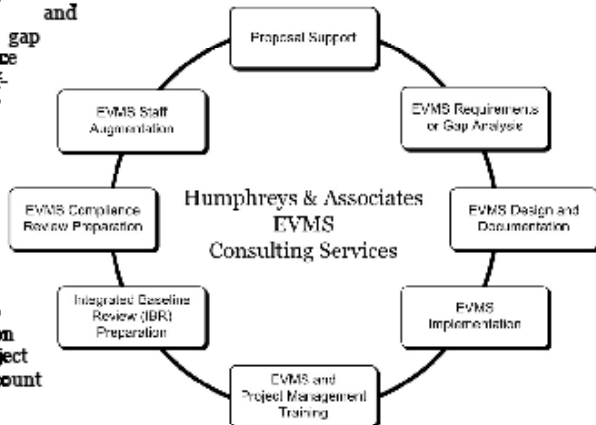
and
gap
ce
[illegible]

on
ject
ount

Proposal Support

EVMS Requirements or Gap Analysis

EVMS Design and Documentation

EVMS Implementation

EVMS and Project Management Training

Integrated Baseline Review (IBR) Preparation

EVMS Compliance Review Preparation

EVMS Staff Augmentation

Humphreys & Associates
EVMS
Consulting Services